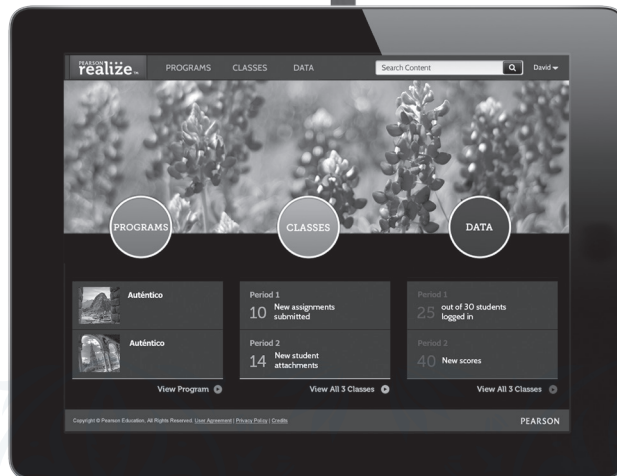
PEARSON realize.

PROGRAMS CLASSES DATA

Search Content

David

PROGRAMS

CLASSES

DATA

Auténtico

Auténtico

View Program

Period 1

10 New assignments submitted

Period 2

14 New student attachments

View All 3 Classes

Period 1

25 out of 30 students logged in

Period 2

40 New scores

View All 3 Classes

Copyright © Pearson Education, All Rights Reserved. User Agreement | Privacy Policy | Credits

PEARSON